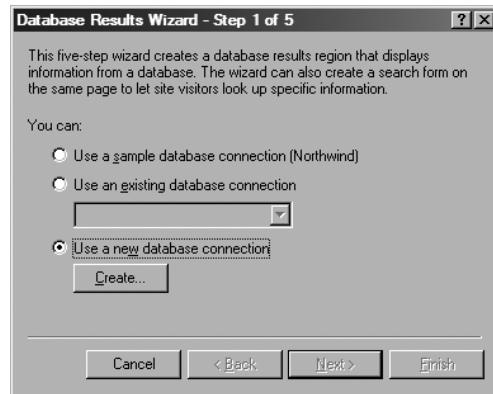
Database Results Wizard - Step 1 of 5

?

This five-step wizard creates a database results region that displays information from a database. The wizard can also create a search form on the same page to let site visitors look up specific information.

You can:

Use a sample database connection (Northwind)

Use an existing database connection

Use a new database connection

Create...

Cancel

< Back

Next >

Finish